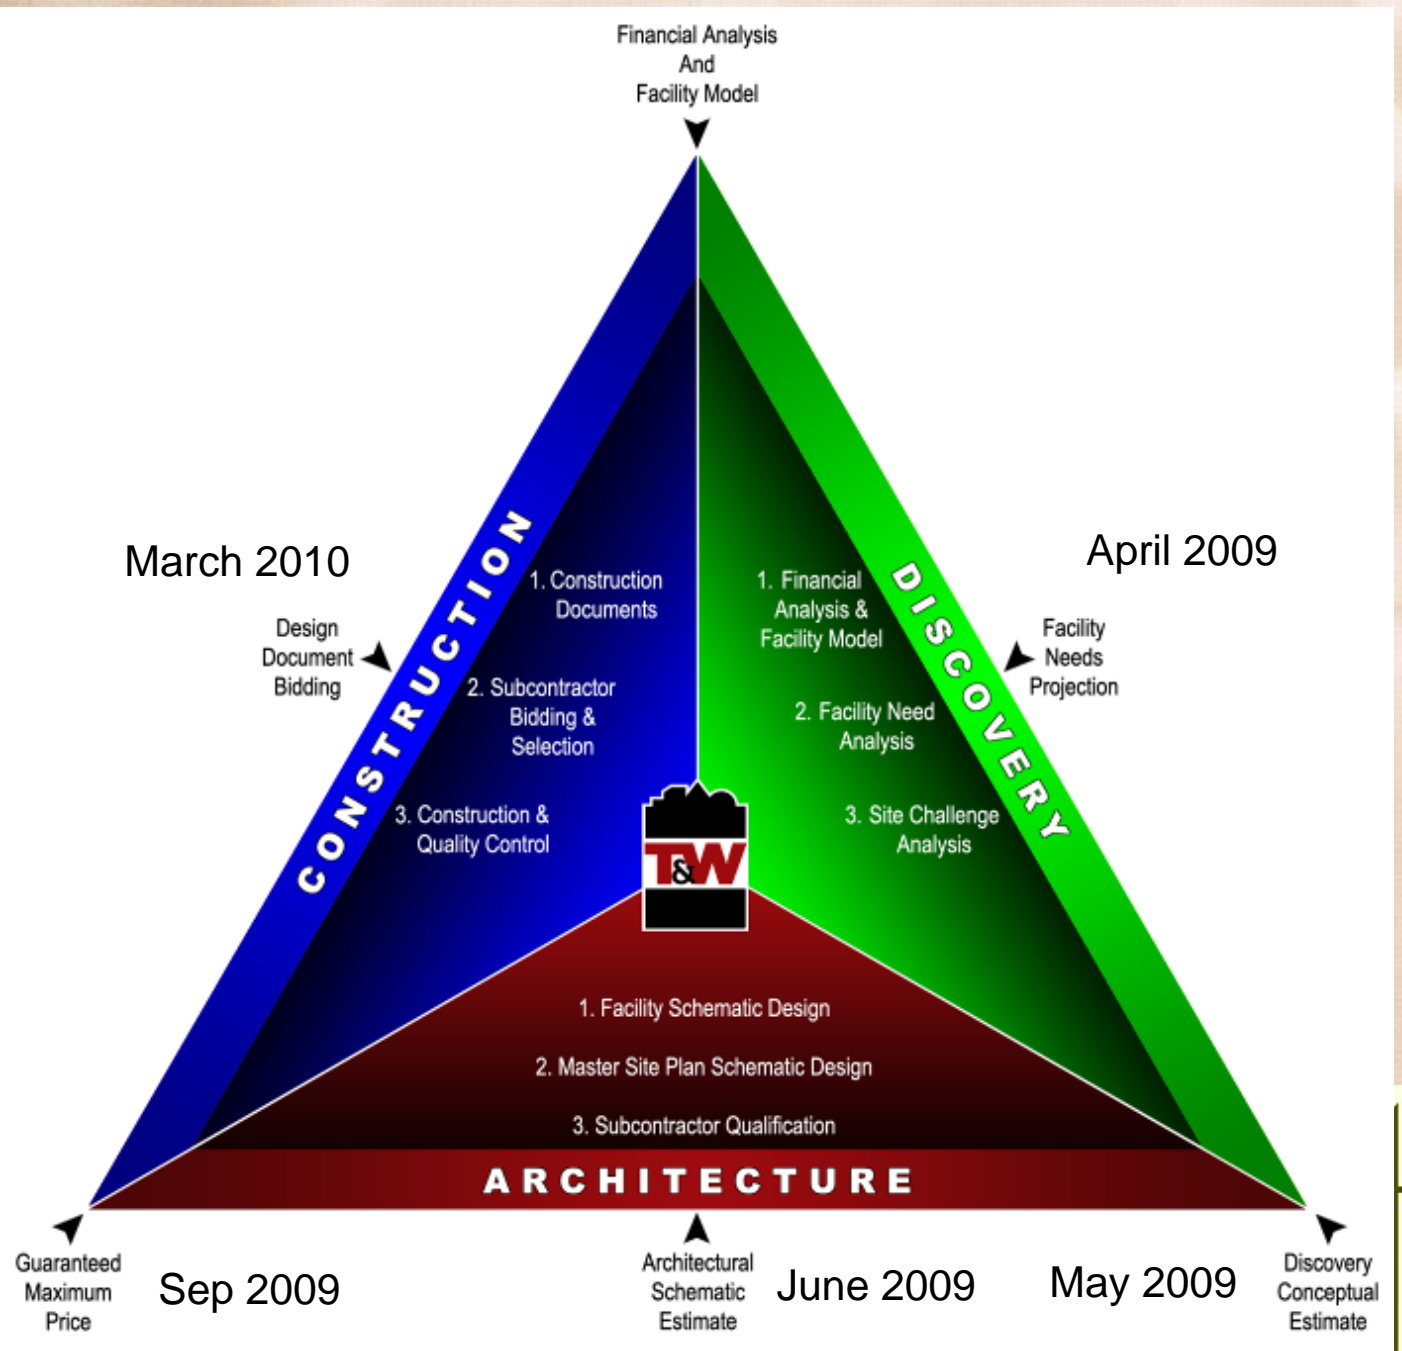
Financial Analysis
And
Facility Model

March 2010

April 2009

Design
Document
Bidding

CONSTRUCTION

1. Construction
Documents

2. Subcontractor
Bidding &
Selection

3. Construction &
Quality Control

1. Financial
Analysis &
Facility Model

2. Facility Need
Analysis

3. Site Challenge
Analysis

DISCOVERY

Facility
Needs
Projection

T&W

1. Facility Schematic Design

2. Master Site Plan Schematic Design

3. Subcontractor Qualification

ARCHITECTURE

Guaranteed
Maximum
Price

Sep 2009

Architectural
Schematic
Estimate

June 2009

May 2009

Discovery
Conceptual
Estimate